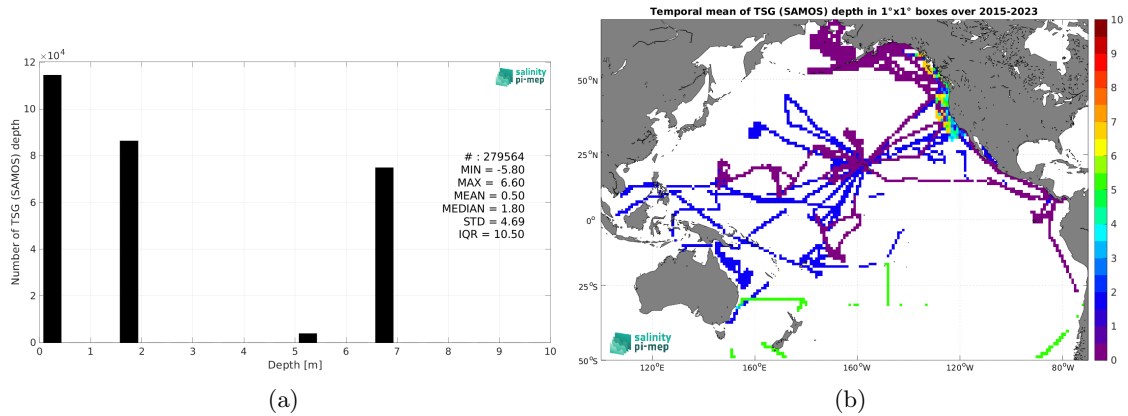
$\times10^4$
12
10
8
6
4
2
0
Number of TSG (SAMOS) depth
salinity pi-mep
# : 279564
MIN = -5.80
MAX = 6.60
MEAN = 0.50
MEDIAN = 1.80
STD = 4.69
IQR = 10.50
0 1 2 3 4 5 6 7 8 9 10
Depth [m]
(a)

Temporal mean of TSG (SAMOS) depth in 1°x1° boxes over 2015-2023
50°N
25°N
0°
25°S
50°S
120°E 160°E 160°W 120°W 80°W
salinity pi-mep
10
9
8
7
6
5
4
3
2
1
0
(b)